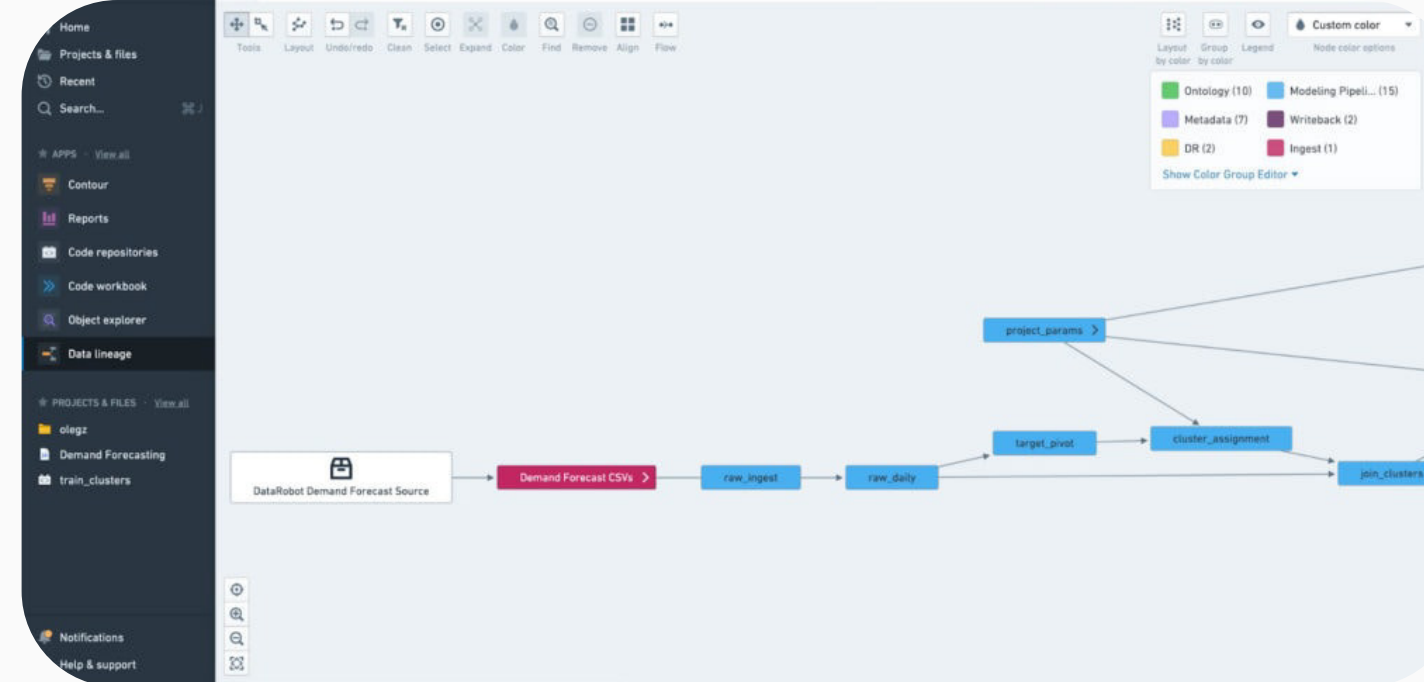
Home
Projects & files
Recent
Search... ⌘J

APPS · View all
Contour
Reports
Code repositories
Code workbook
Object explorer
Data lineage

PROJECTS & FILES · View all
olegz
Demand Forecasting
train_clusters

Notifications
Help & support

Tools Layout Undo/redo Clean Select Expand Color Find Remove Align Flow

Layout by color Group by color Legend Custom color Node color options

Ontology (10) Modeling Pipeli... (15)
Metadata (7) Writeback (2)
DR (2) Ingest (1)
Show Color Group Editor

project_params
target_pivot
cluster_assignment
DataRobot Demand Forecast Source
Demand Forecast CSVs
raw_ingest
raw_daily
join_clusters